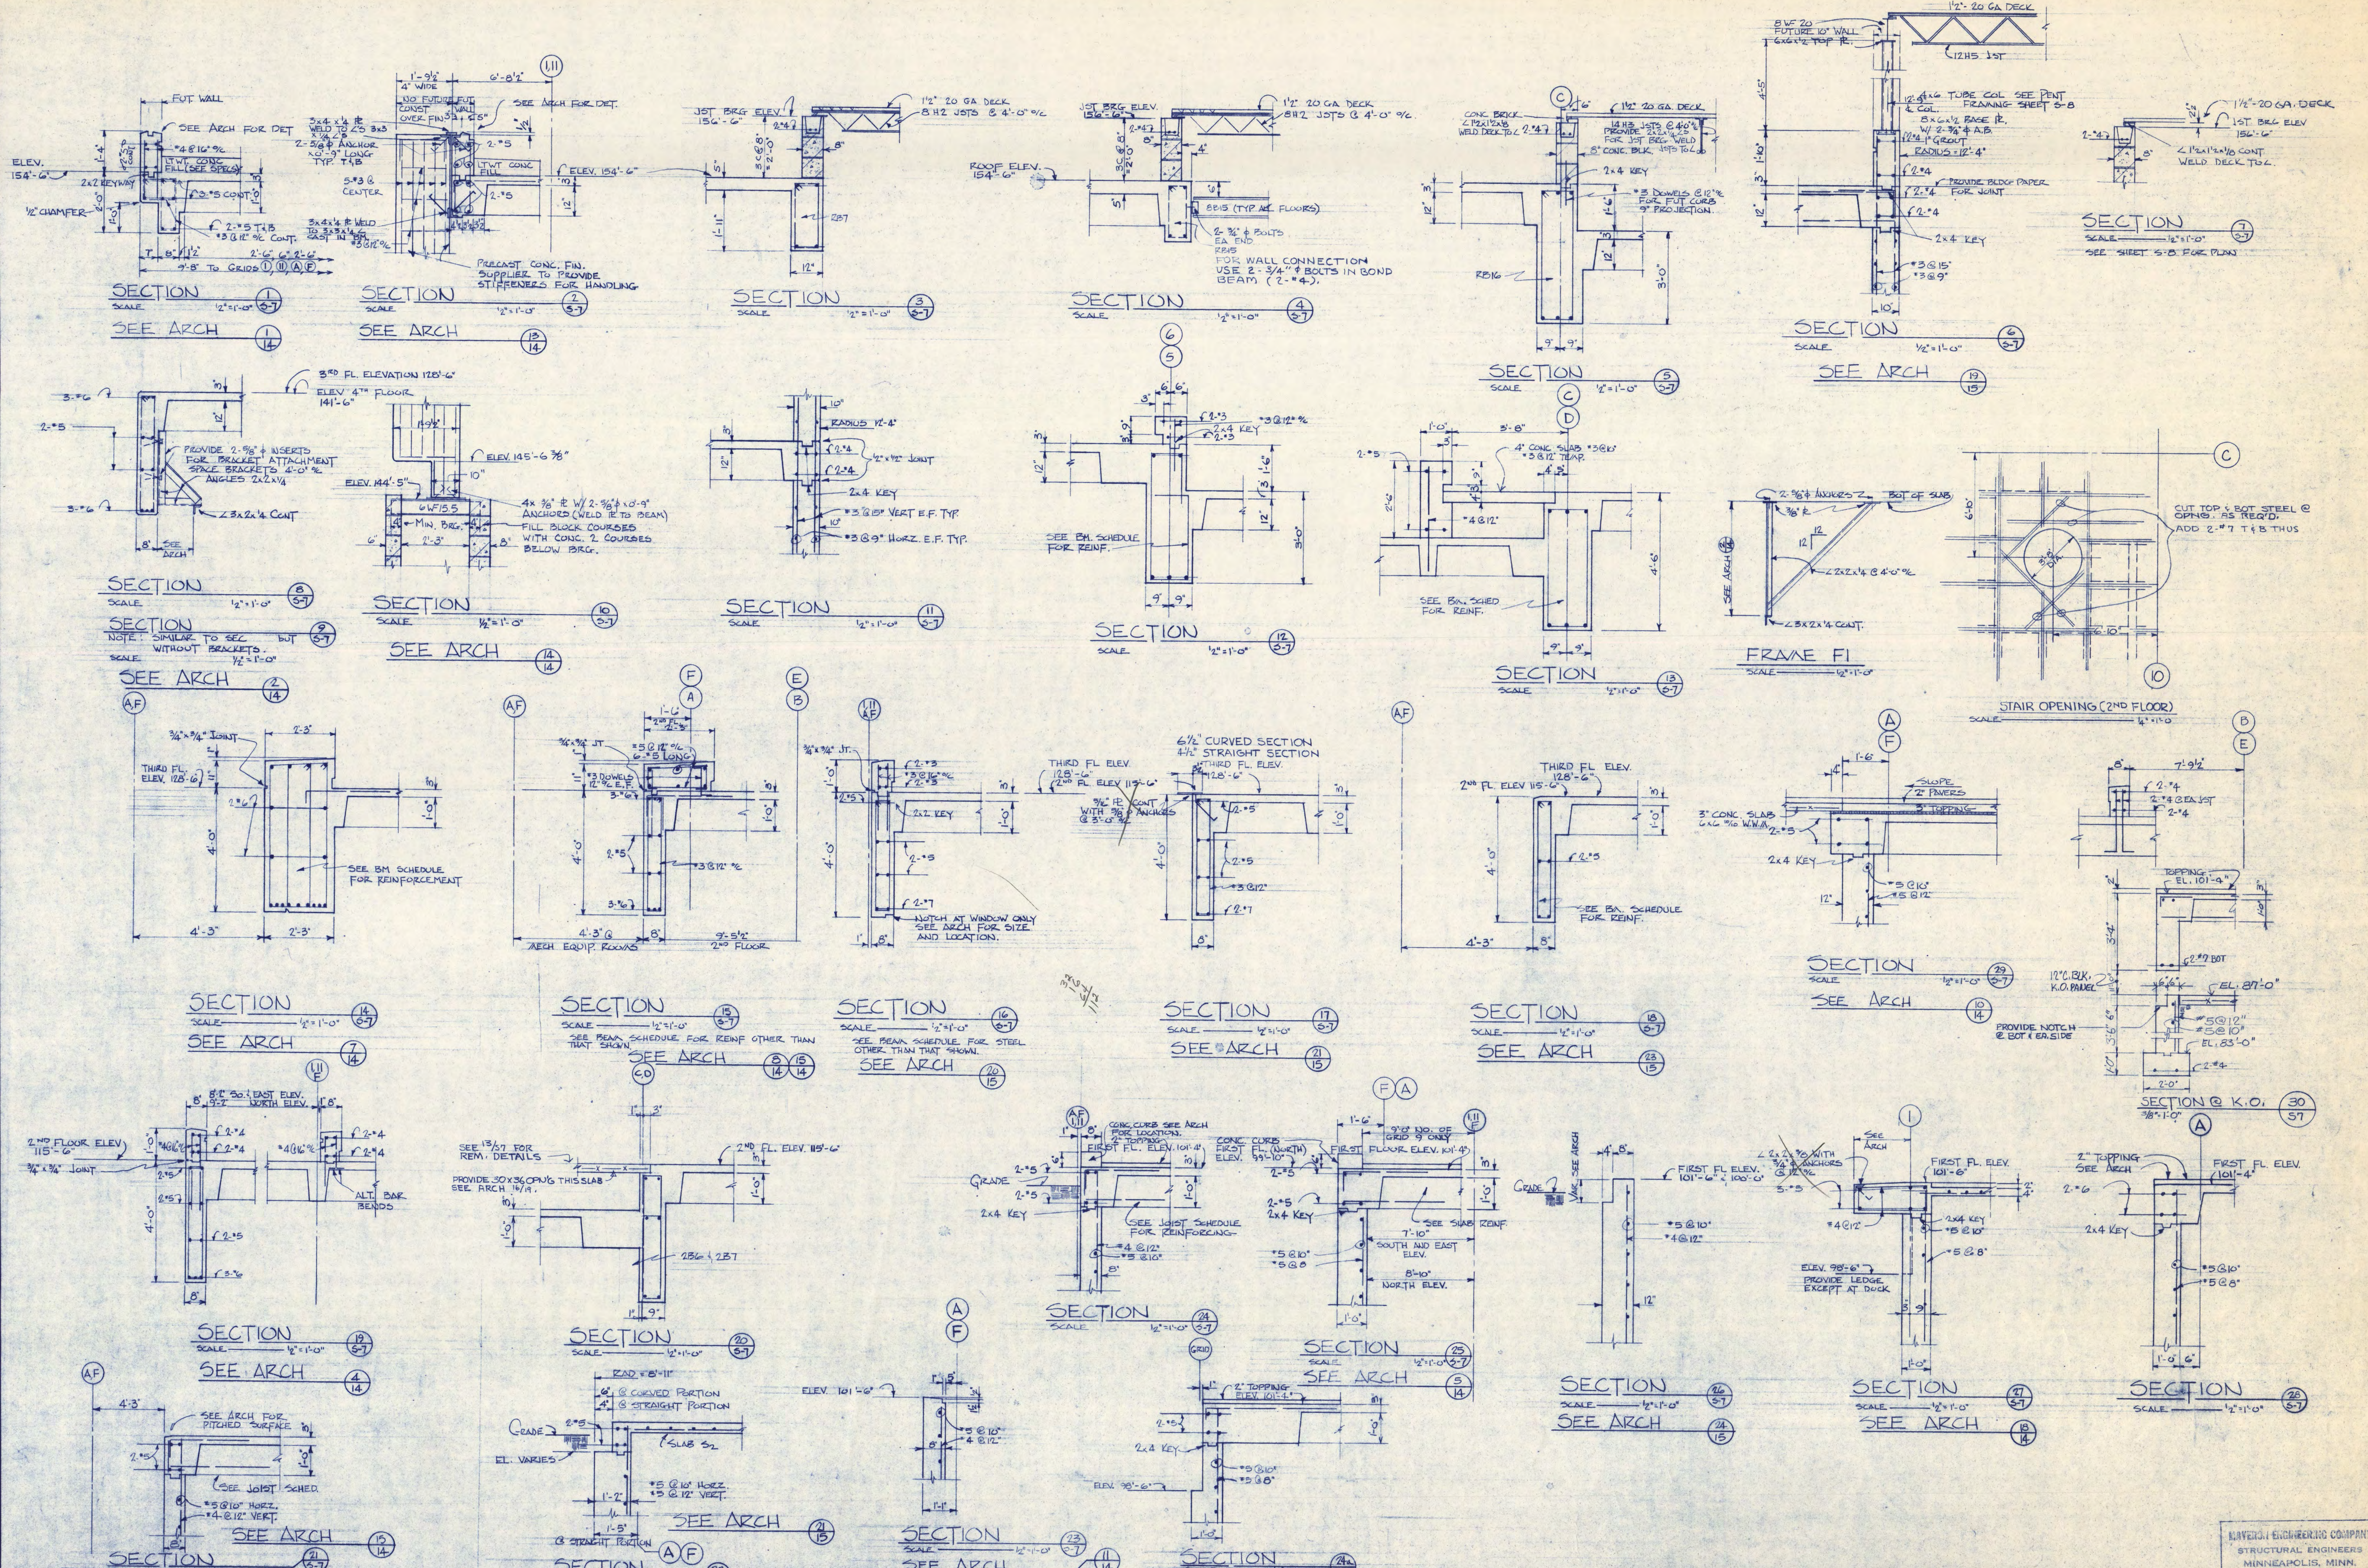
SECTION 1
SEE ARCH

SECTION 2
SEE ARCH

SECTION 3

SECTION 4
FOR WALL CONNECTION USE 2 - 3/4" Ø BOLTS IN BOND BEAM (2-#4)

SECTION 5

SECTION 6
SEE ARCH

SECTION 7
SEE SHEET S-8 FOR PLAN

SECTION 8

SECTION 9
NOTE: SIMILAR TO SEC. 8 BUT WITHOUT BRACKETS.
SEE ARCH

SECTION 10
SEE ARCH

SECTION 11

SECTION 12

SECTION 13

FRAME F1

STAIR OPENING (2ND FLOOR)

SECTION 14
SEE ARCH

SECTION 15
SEE BEAM SCHEDULE FOR REINF OTHER THAN THAT SHOWN
SEE ARCH

SECTION 16
SEE BEAM SCHEDULE FOR STEEL OTHER THAN THAT SHOWN
SEE ARCH

SECTION 17
SEE ARCH

SECTION 18
SEE ARCH

SECTION 19
SEE ARCH

SECTION @ K.O. 30

SECTION 21
SEE ARCH

SECTION 22

SECTION 24

SECTION 25
SEE ARCH

SECTION 26
SEE ARCH

SECTION 27
SEE ARCH

SECTION 28

SECTION
SEE ARCH

SECTION

SECTION

SECTION

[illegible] ENGINEERING COMPANY
STRUCTURAL ENGINEERS
MINNEAPOLIS, MINN.